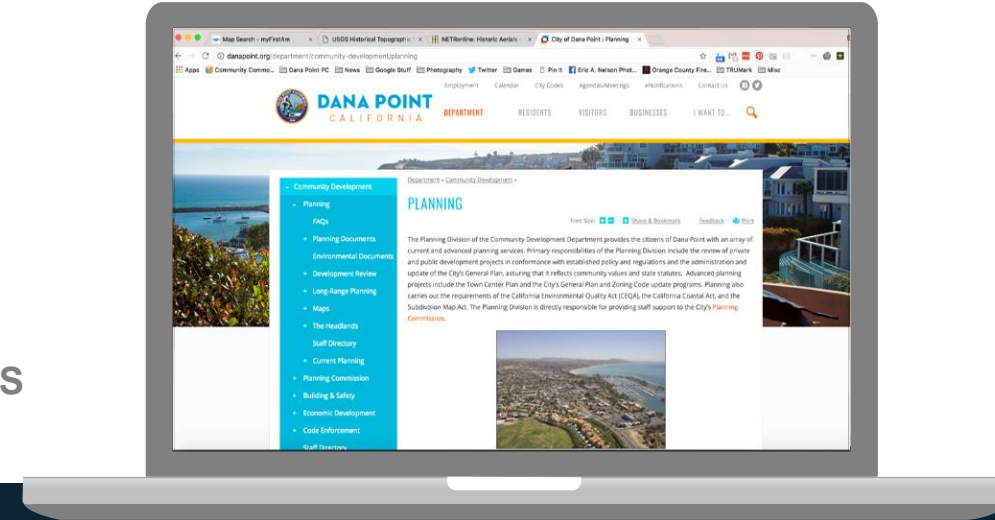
Map Search - myFirstAm | USGS Historical Topographic | NETRonline: Historic Aerials | City of Dana Point : Planning

danapoint.org/department/community-development/planning

Apps | Community Commo... | Dana Point PC | News | Google Stuff | Photography | Twitter | Games | Pin It | Eric A. Nelson Phot... | Orange County Fire... | TRUMark | Misc

Employment | Calendar | City Codes | Agendas/Meetings | eNotifications | Contact Us

DANA POINT
CALIFORNIA

DEPARTMENT | RESIDENTS | VISITORS | BUSINESSES | I WANT TO...

Community Development
Planning
FAQs
+ Planning Documents
Environmental Documents
+ Development Review
+ Long-Range Planning
+ Maps
+ The Headlands
Staff Directory
+ Current Planning
+ Planning Commission
+ Building & Safety
+ Economic Development
+ Code Enforcement
Staff Directory

Department » Community Development »

PLANNING

Font Size: | Share & Bookmark | Feedback | Print

The Planning Division of the Community Development Department provides the citizens of Dana Point with an array of current and advanced planning services. Primary responsibilities of the Planning Division include the review of private and public development projects in conformance with established policy and regulations and the administration and update of the City's General Plan, assuring that it reflects community values and state statutes. Advanced planning projects include the Town Center Plan and the City's General Plan and Zoning Code update programs. Planning also carries out the requirements of the California Environmental Quality Act (CEQA), the California Coastal Act, and the Subdivision Map Act. The Planning Division is directly responsible for providing staff support to the City's Planning Commission.

S